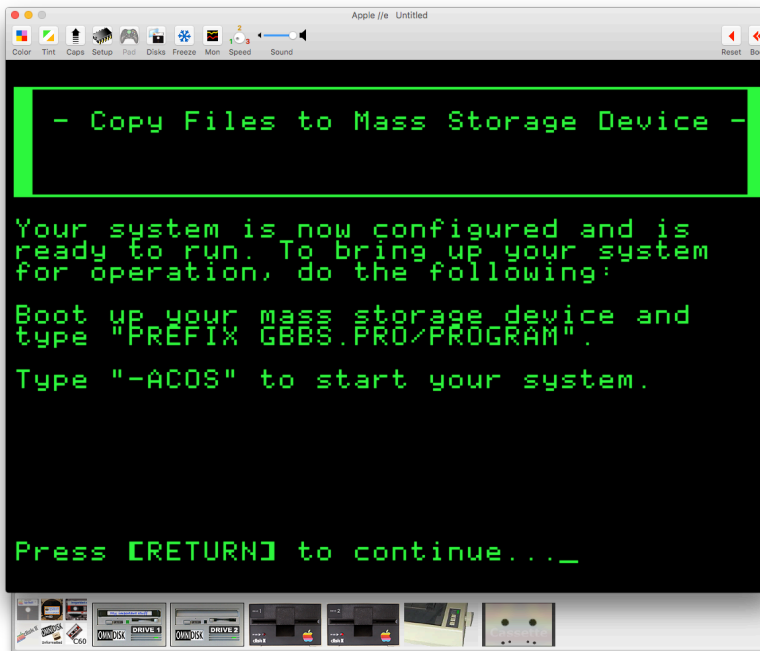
Apple //e Untitled

Color Tint Caps Setup Pad Disks Freeze Mon Speed Sound Reset Bo

- Copy Files to Mass Storage Device -

Your system is now configured and is ready to run. To bring up your system for operation, do the following:

Boot up your mass storage device and type "PREFIX GBBS.PRO/PROGRAM".

Type "-ACOS" to start your system.

Press [RETURN] to continue..._

OMNIDISK C60 DRIVE 1 OMNIDISK DRIVE 2